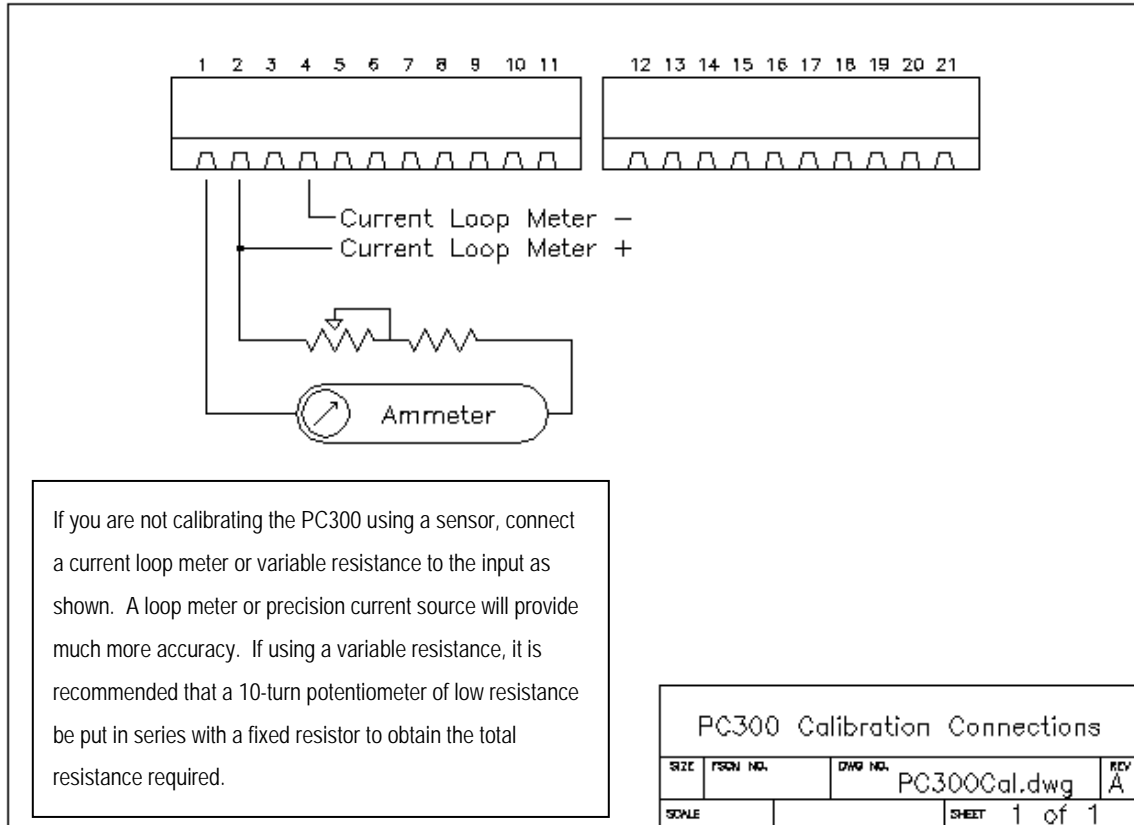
1 2 3 4 5 6 7 8 9 10 11

12 13 14 15 16 17 18 19 20 21

Current Loop Meter –
Current Loop Meter +

Ammeter

If you are not calibrating the PC300 using a sensor, connect a current loop meter or variable resistance to the input as shown. A loop meter or precision current source will provide much more accuracy. If using a variable resistance, it is recommended that a 10-turn potentiometer of low resistance be put in series with a fixed resistor to obtain the total resistance required.

PC300 Calibration Connections

| SIZE | FSCM NO. | DWG NO. PC300Cal.dwg | REV A |
|---|---|---|---|
| SCALE | | SHEET 1 of 1 | |